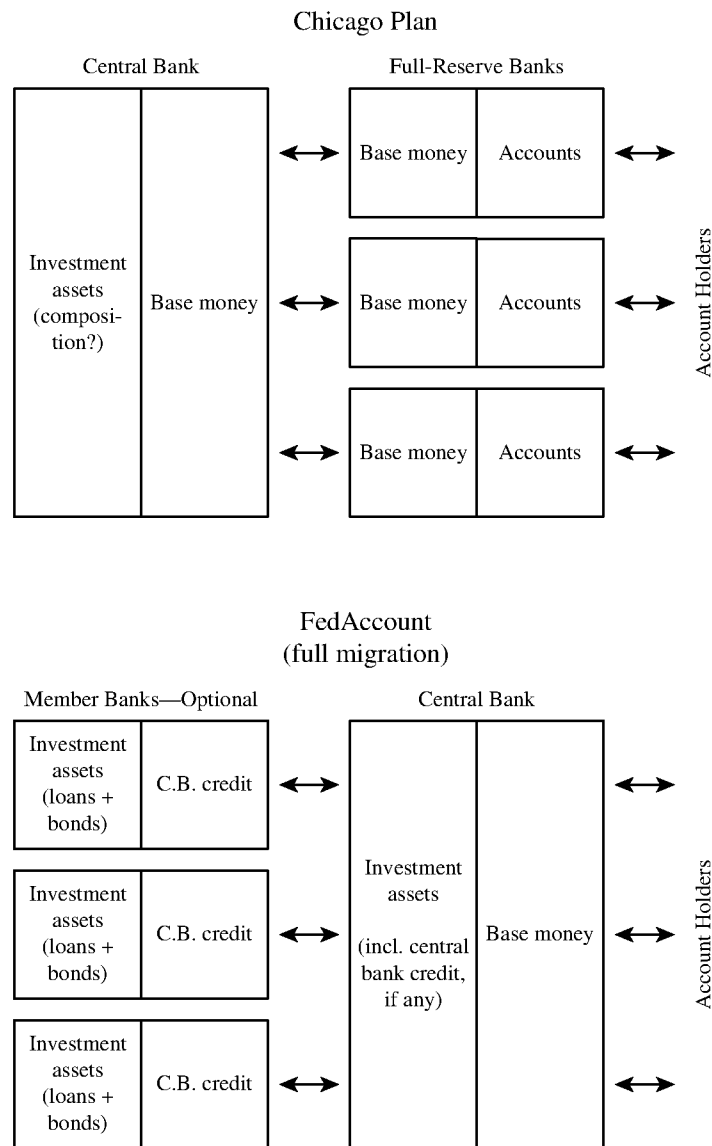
Chicago Plan

Central Bank

Investment assets (composition?)

Base money

Full-Reserve Banks

Base money | Accounts

Base money | Accounts

Base money | Accounts

Account Holders

FedAccount
(full migration)

Member Banks—Optional

Investment assets (loans + bonds) | C.B. credit

Investment assets (loans + bonds) | C.B. credit

Investment assets (loans + bonds) | C.B. credit

Central Bank

Investment assets

(incl. central bank credit, if any)

Base money

Account Holders